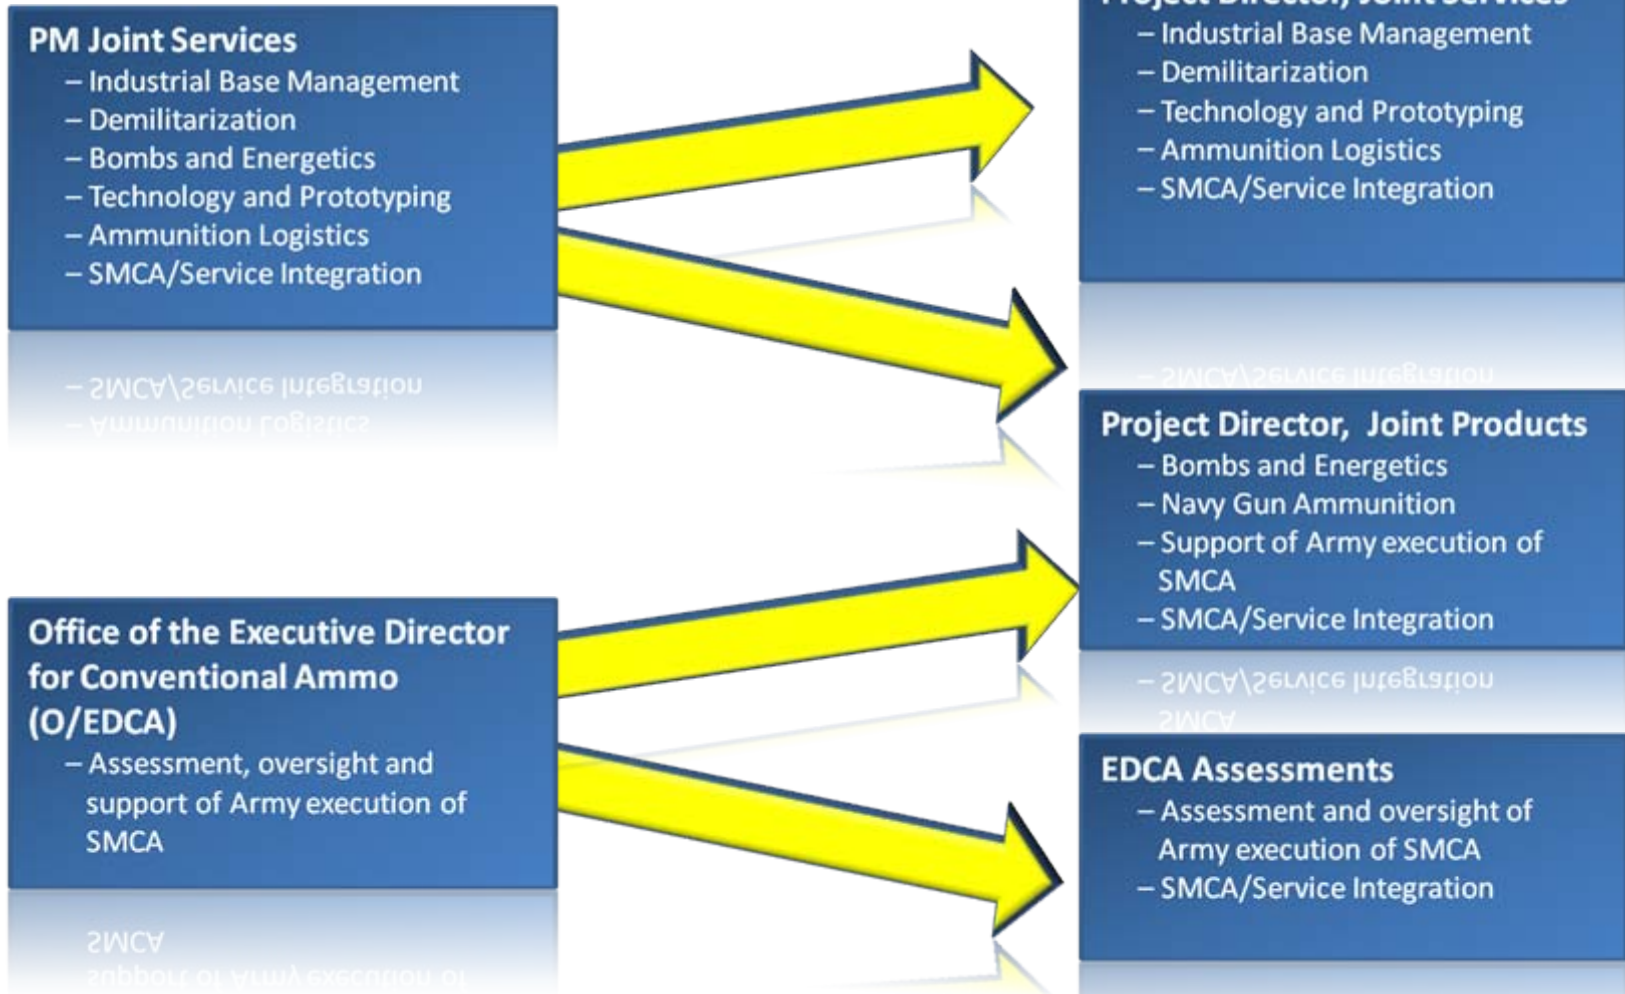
PM Joint Services
– Industrial Base Management
– Demilitarization
– Bombs and Energetics
– Technology and Prototyping
– Ammunition Logistics
– SMCA/Service Integration

Office of the Executive Director for Conventional Ammo (O/EDCA)
– Assessment, oversight and support of Army execution of SMCA

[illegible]
– Industrial Base Management
– Demilitarization
– Technology and Prototyping
– Ammunition Logistics
– SMCA/Service Integration

Project Director, Joint Products
– Bombs and Energetics
– Navy Gun Ammunition
– Support of Army execution of SMCA
– SMCA/Service Integration

EDCA Assessments
– Assessment and oversight of Army execution of SMCA
– SMCA/Service Integration